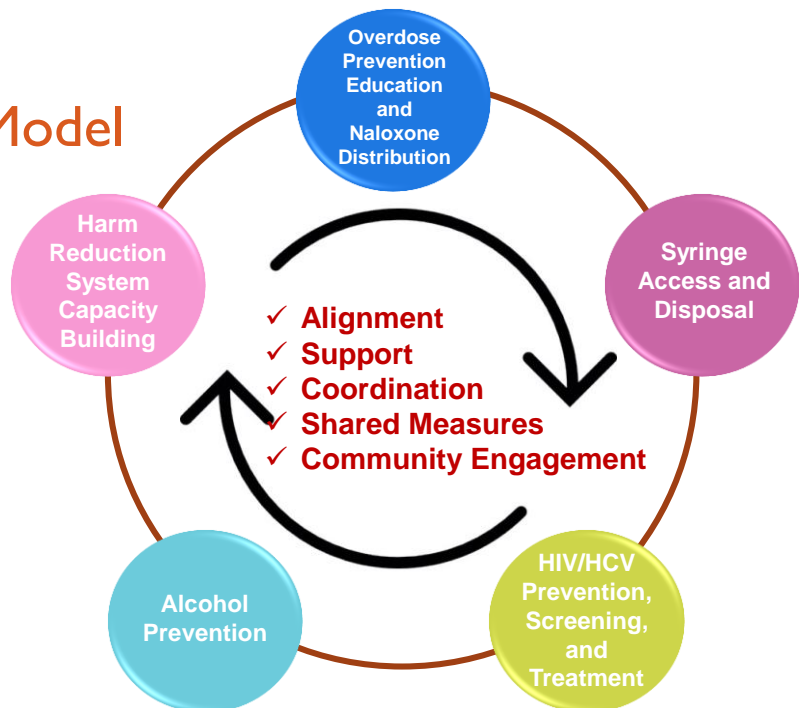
Model

Overdose Prevention Education and Naloxone Distribution

Harm Reduction System Capacity Building

Syringe Access and Disposal

✓ Alignment
✓ Support
✓ Coordination
✓ Shared Measures
✓ Community Engagement

Alcohol Prevention

HIV/HCV Prevention, Screening, and Treatment